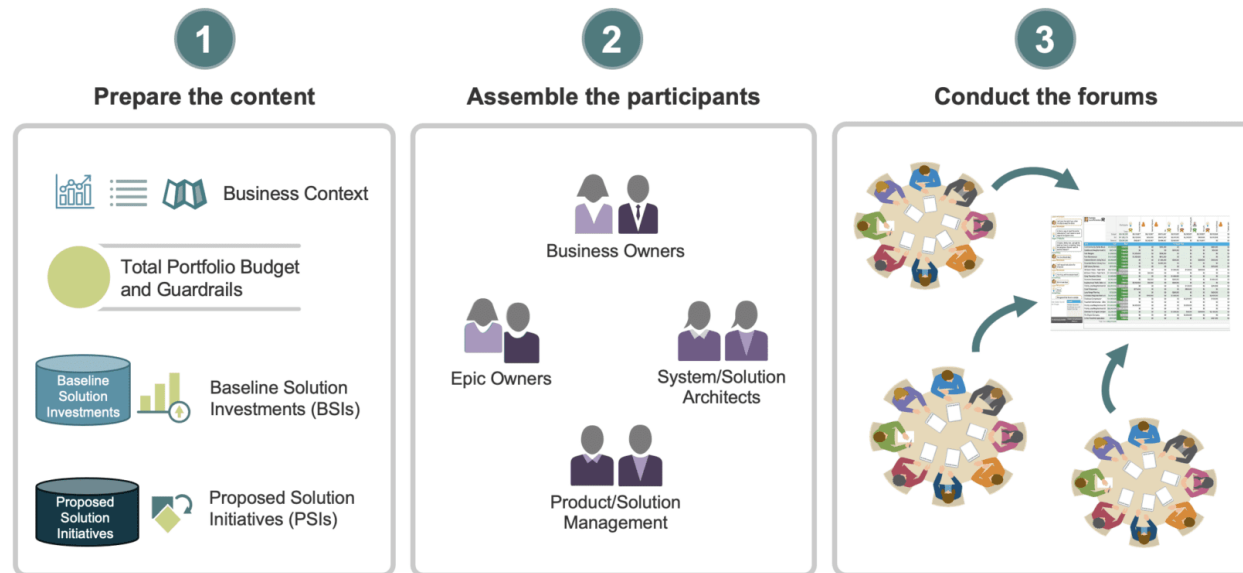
1

Prepare the content

Business Context

Total Portfolio Budget and Guardrails

Baseline Solution Investments

Baseline Solution Investments (BSIs)

Proposed Solution Initiatives

Proposed Solution Initiatives (PSIs)

2

Assemble the participants

Business Owners

Epic Owners

System/Solution Architects

Product/Solution Management

3

Conduct the forums